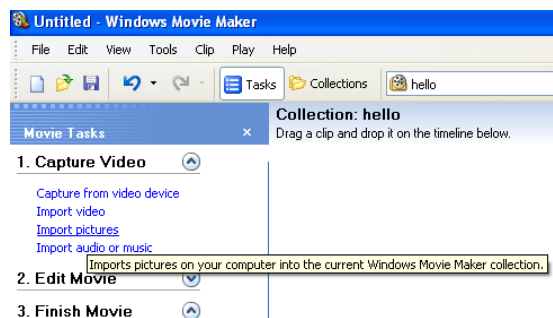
Untitled - Windows Movie Maker

File Edit View Tools Clip Play Help

Tasks Collections hello

Movie Tasks ×

1. Capture Video

Capture from video device
Import video
Import pictures
Import audio or music

2. Edit Movie

3. Finish Movie

Collection: hello
Drag a clip and drop it on the timeline below.

Imports pictures on your computer into the current Windows Movie Maker collection.